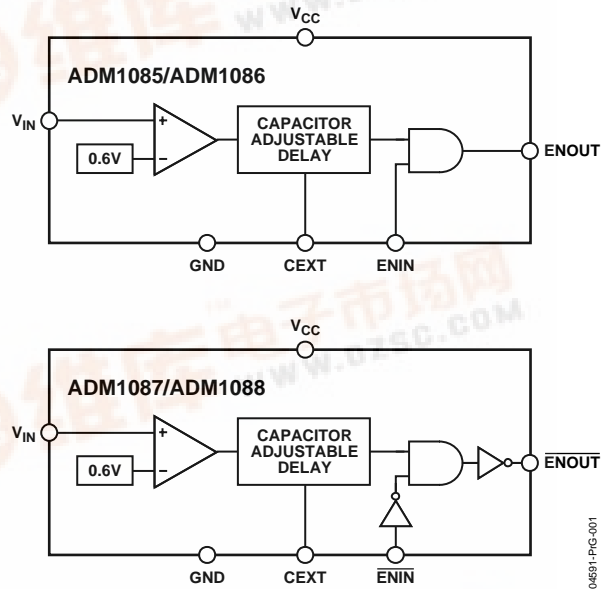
$V_{CC}$

ADM1085/ADM1086

$V_{IN}$

+

–

0.6V

CAPACITOR ADJUSTABLE DELAY

ENOUT

GND

CEXT

ENIN

$V_{CC}$

ADM1087/ADM1088

$V_{IN}$

+

–

0.6V

CAPACITOR ADJUSTABLE DELAY

$\overline{ENOUT}$

GND

CEXT

$\overline{ENIN}$

04591-PrG-001

www.dzsc.com